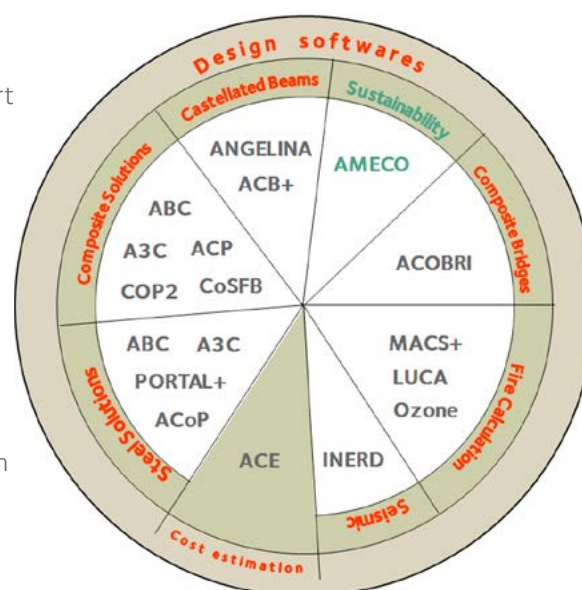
rt

n

Design softwares

Castellated Beams

Sustainability

Composite Bridges

Fire Calculation

Seismic

Cost estimation

Steel Solutions

Composite Solutions

ANGELINA
ACB+

AMECO

ACOBRI

MACS+
LUCA
Ozone

INERD

ACE

ABC A3C
PORTAL+
ACoP

ABC
A3C ACP
COP2 CoSFB